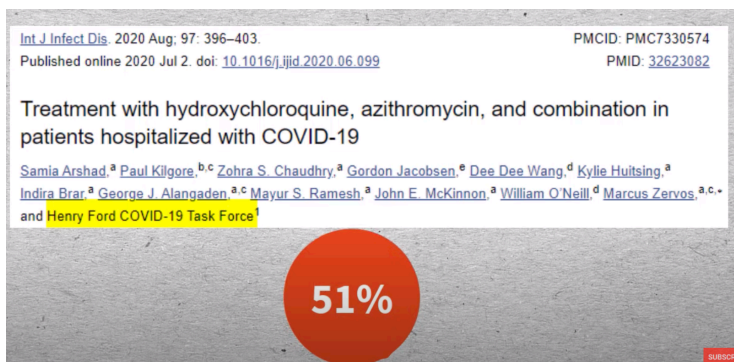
Int J Infect Dis. 2020 Aug; 97: 396–403.
Published online 2020 Jul 2. doi: 10.1016/j.ijid.2020.06.099

PMCID: PMC7330574
PMID: 32623082

Treatment with hydroxychloroquine, azithromycin, and combination in patients hospitalized with COVID-19

Samia Arshad,$^{a}$ Paul Kilgore,$^{b,c}$ Zohra S. Chaudhry,$^{a}$ Gordon Jacobsen,$^{e}$ Dee Dee Wang,$^{d}$ Kylie Huitsing,$^{a}$ Indira Brar,$^{a}$ George J. Alangaden,$^{a,c}$ Mayur S. Ramesh,$^{a}$ John E. McKinnon,$^{a}$ William O'Neill,$^{d}$ Marcus Zervos,$^{a,c,*}$ and Henry Ford COVID-19 Task Force$^{1}$

51%

SUBSCR